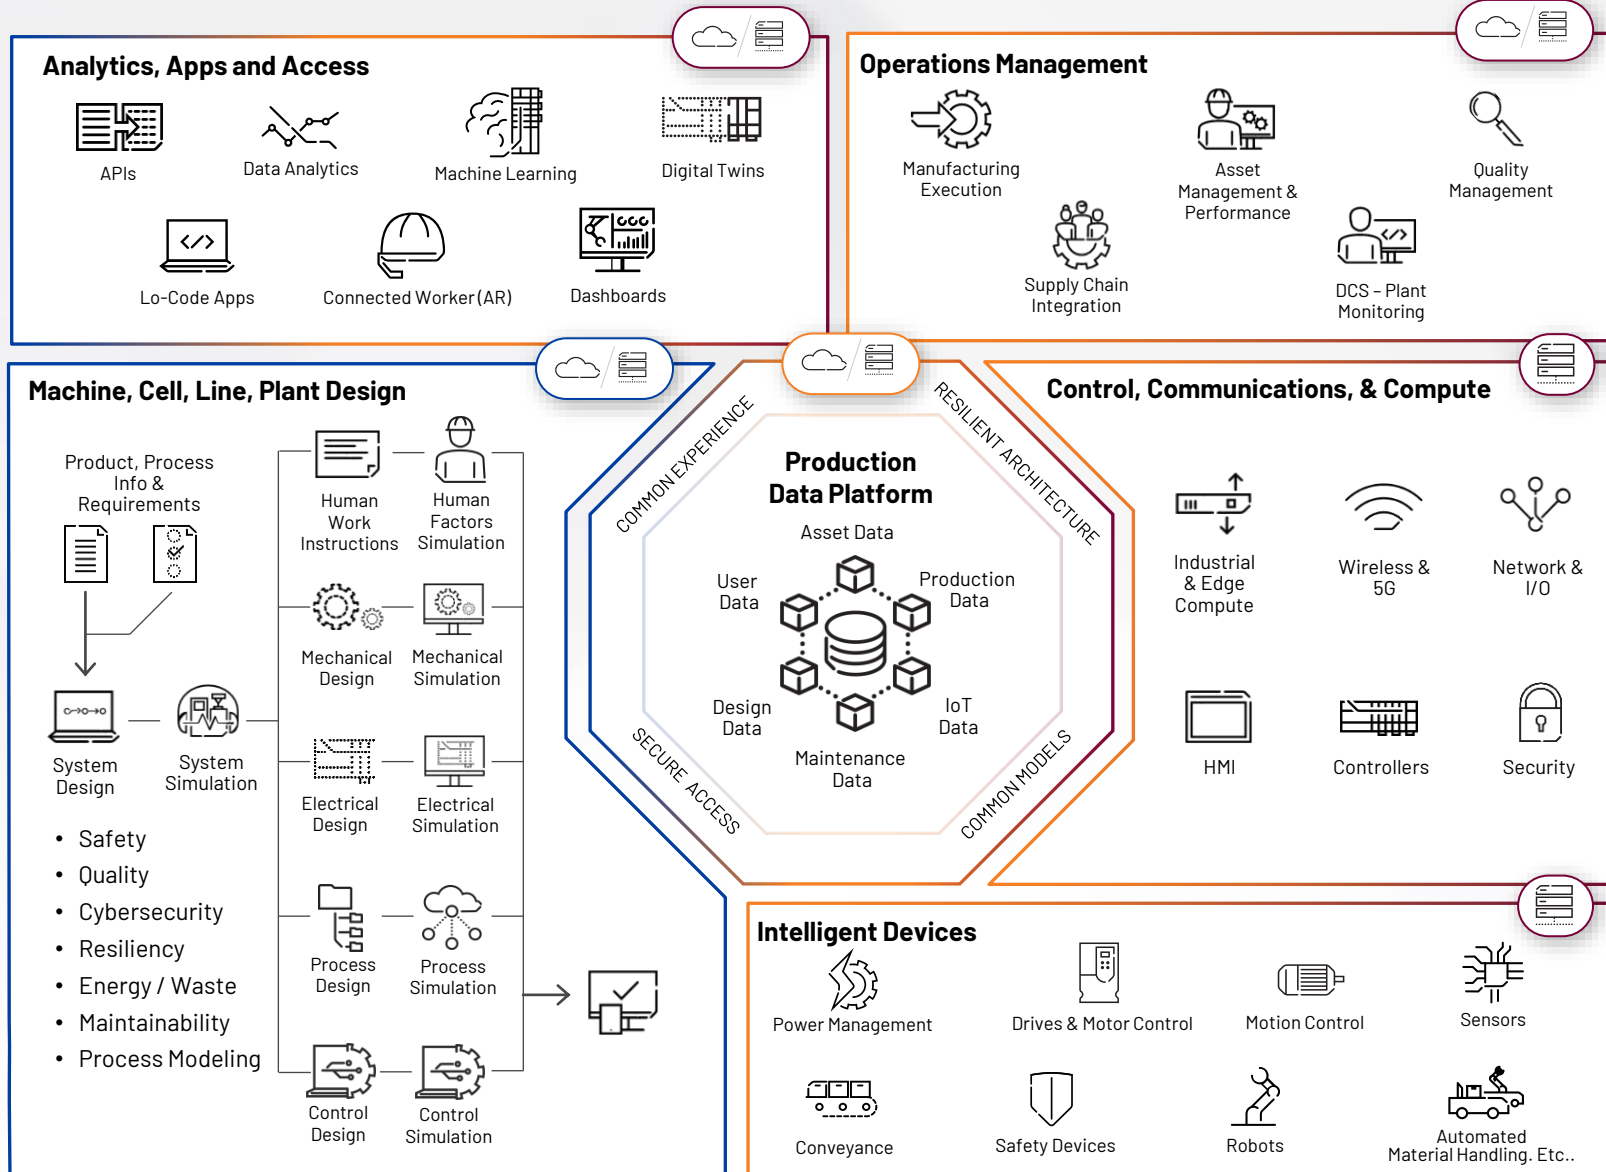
Analytics, Apps and Access

APIs

Data Analytics

Machine Learning

Digital Twins

Lo-Code Apps

Connected Worker (AR)

Dashboards

Operations Management

Manufacturing Execution

Asset Management & Performance

Quality Management

Supply Chain Integration

DCS – Plant Monitoring

Machine, Cell, Line, Plant Design

Product, Process Info & Requirements

Human Work Instructions

Human Factors Simulation

Mechanical Design

Mechanical Simulation

System Design

System Simulation

Electrical Design

Electrical Simulation

Process Design

Process Simulation

Control Design

Control Simulation

• Safety
• Quality
• Cybersecurity
• Resiliency
• Energy / Waste
• Maintainability
• Process Modeling

COMMON EXPERIENCE

RESILIENT ARCHITECTURE

SECURE ACCESS

COMMON MODELS

Production Data Platform

Asset Data

User Data

Production Data

Design Data

IoT Data

Maintenance Data

Control, Communications, & Compute

Industrial & Edge Compute

Wireless & 5G

Network & I/O

HMI

Controllers

Security

Intelligent Devices

Power Management

Drives & Motor Control

Motion Control

Sensors

Conveyance

Safety Devices

Robots

Automated Material Handling. Etc..